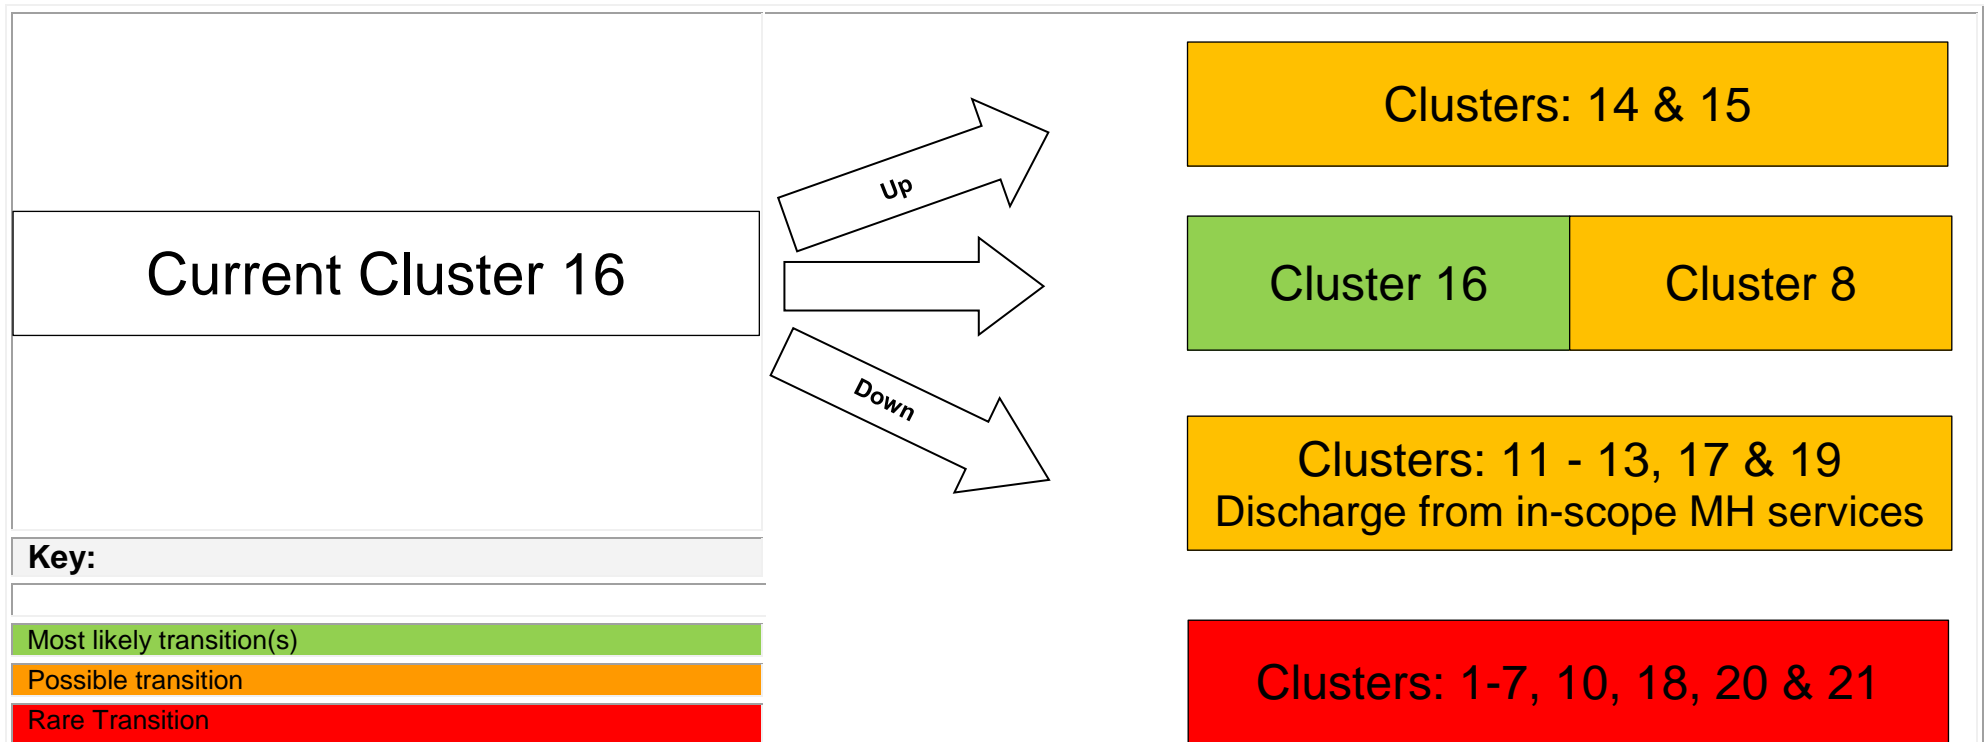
Current Cluster 16

Up

Down

Clusters: 14 & 15

Cluster 16

Cluster 8

Clusters: 11 - 13, 17 & 19
Discharge from in-scope MH services

Clusters: 1-7, 10, 18, 20 & 21

Key:

Most likely transition(s)

Possible transition

Rare Transition